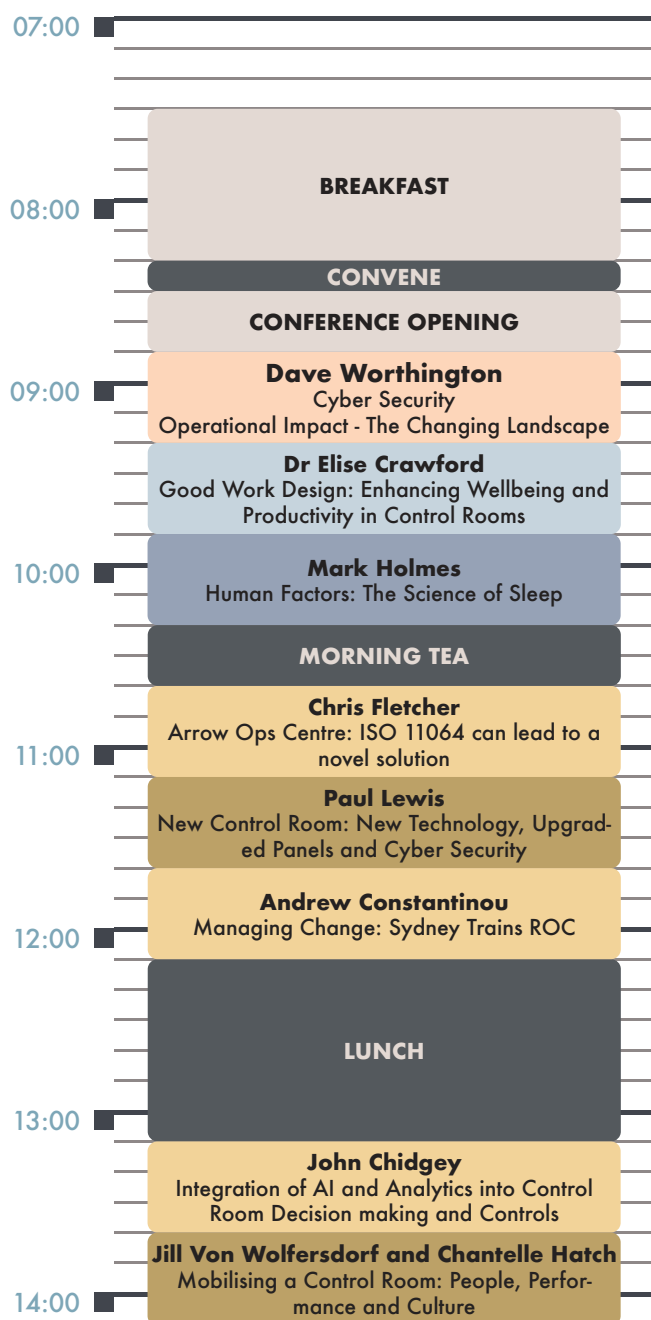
07:00

BREAKFAST

08:00

CONVENE

CONFERENCE OPENING

09:00

Dave Worthington
Cyber Security
Operational Impact - The Changing Landscape

Dr Elise Crawford
Good Work Design: Enhancing Wellbeing and Productivity in Control Rooms

10:00

Mark Holmes
Human Factors: The Science of Sleep

MORNING TEA

Chris Fletcher
Arrow Ops Centre: ISO 11064 can lead to a novel solution

11:00

Paul Lewis
New Control Room: New Technology, Upgraded Panels and Cyber Security

Andrew Constantinou
Managing Change: Sydney Trains ROC

12:00

LUNCH

13:00

John Chidgey
Integration of AI and Analytics into Control Room Decision making and Controls

Jill Von Wolfersdorf and Chantelle Hatch
Mobilising a Control Room: People, Performance and Culture

14:00